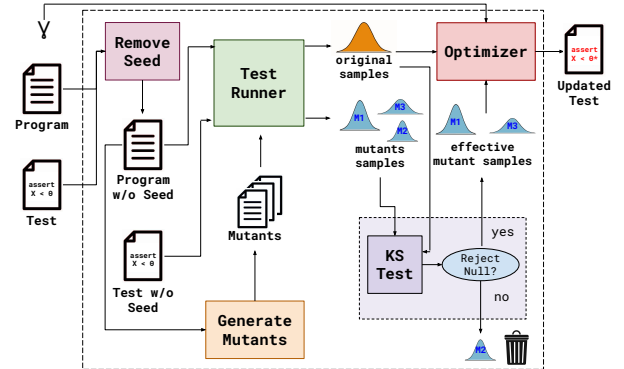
Program

assert
X < θ

Test

Remove Seed

Program w/o Seed

assert
X < θ

Test w/o Seed

Test Runner

Mutants

Generate Mutants

original samples

M1 M3 M2

mutants samples

Optimizer

M1 M3

effective mutant samples

KS Test

Reject Null?

yes

no

M2

assert
X < θ*

Updated Test